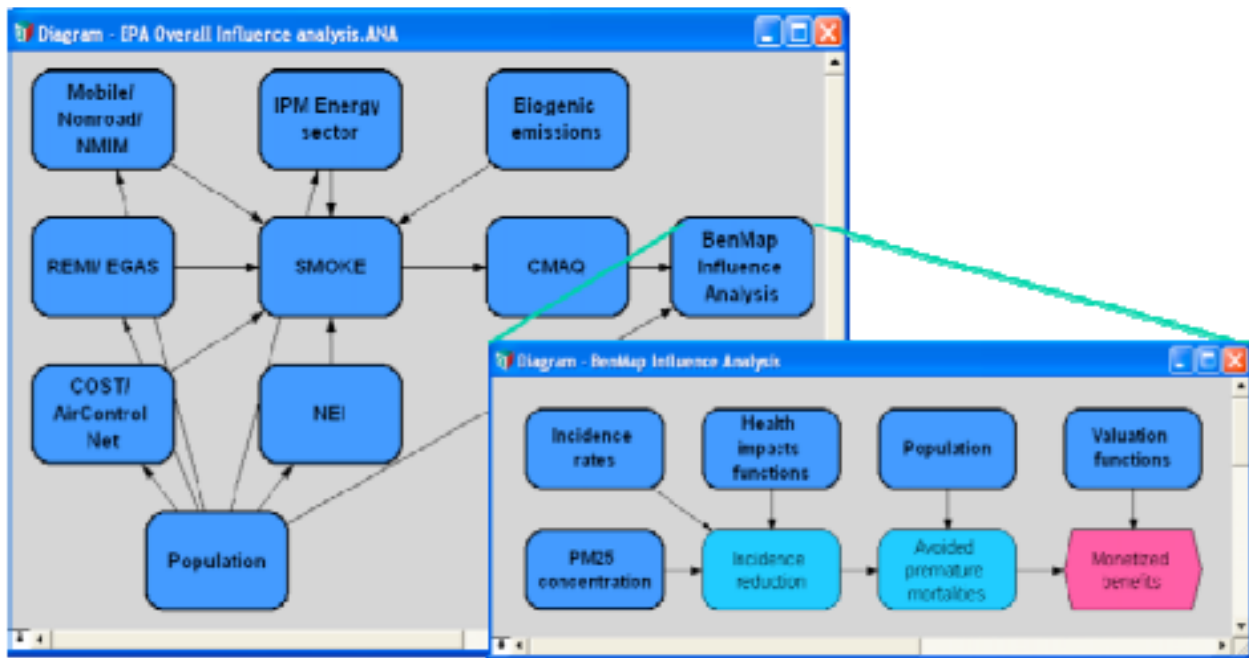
Diagram - EPA Overall Influence analysis.ANA

Mobile/ Nonroad/ NMIM

IPM Energy sector

Biogenic emissions

REMI/ EGAS

SMOKE

CMAQ

BenMap Influence Analysis

COST/ AirControl Net

NEI

Population

Diagram - BenMap Influence Analysis

Incidence rates

Health impacts functions

Population

Valuation functions

PM25 concentration

Incidence reduction

Avoided premature mortalities

Monetized benefits